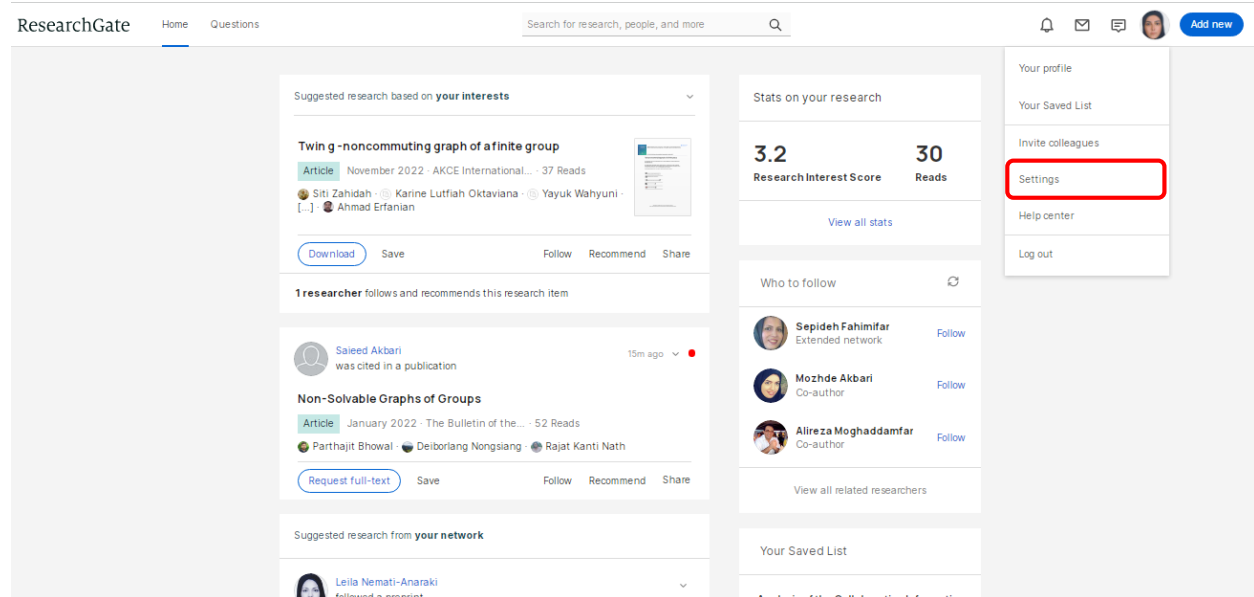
ResearchGate Home Questions Search for research, people, and more Add new

Your profile
Your Saved List
Invite colleagues
Settings
Help center
Log out

Suggested research based on **your interests**

Twin g -noncommuting graph of a finite group
Article November 2022 · AKCE International... · 37 Reads
Siti Zahidah · Karine Lutfiah Oktaviana · Yayuk Wahyuni · [...] · Ahmad Erfanian
Download Save Follow Recommend Share

**1 researcher** follows and recommends this research item

Saieed Akbari
was cited in a publication
15m ago

Non-Solvable Graphs of Groups
Article January 2022 · The Bulletin of the... · 52 Reads
Parthajit Bhowal · Deiborlang Nongsiang · Rajat Kanti Nath
Request full-text Save Follow Recommend Share

Suggested research from **your network**

Leila Nemati-Anaraki
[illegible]

Stats on your research
3.2 Research Interest Score
30 Reads
View all stats

Who to follow
Sepideh Fahimifar Extended network Follow
Mozhde Akbari Co-author Follow
Alireza Moghaddamfar Co-author Follow
View all related researchers

Your Saved List
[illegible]